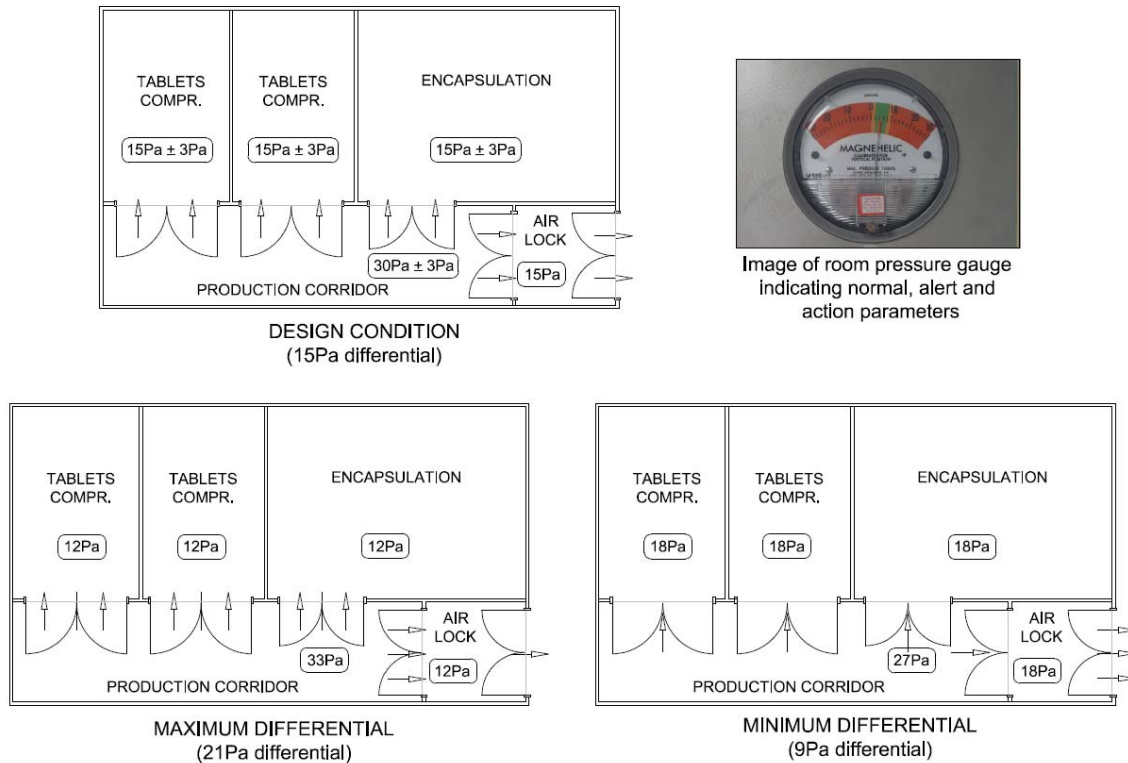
TABLETS COMPR.

15Pa ± 3Pa

TABLETS COMPR.

15Pa ± 3Pa

ENCAPSULATION

15Pa ± 3Pa

AIR LOCK

30Pa ± 3Pa

15Pa

PRODUCTION CORRIDOR

DESIGN CONDITION
(15Pa differential)

MAGNEHELIC

Image of room pressure gauge indicating normal, alert and action parameters

TABLETS COMPR.

12Pa

TABLETS COMPR.

12Pa

ENCAPSULATION

12Pa

AIR LOCK

33Pa

12Pa

PRODUCTION CORRIDOR

MAXIMUM DIFFERENTIAL
(21Pa differential)

TABLETS COMPR.

18Pa

TABLETS COMPR.

18Pa

ENCAPSULATION

18Pa

AIR LOCK

27Pa

18Pa

PRODUCTION CORRIDOR

MINIMUM DIFFERENTIAL
(9Pa differential)